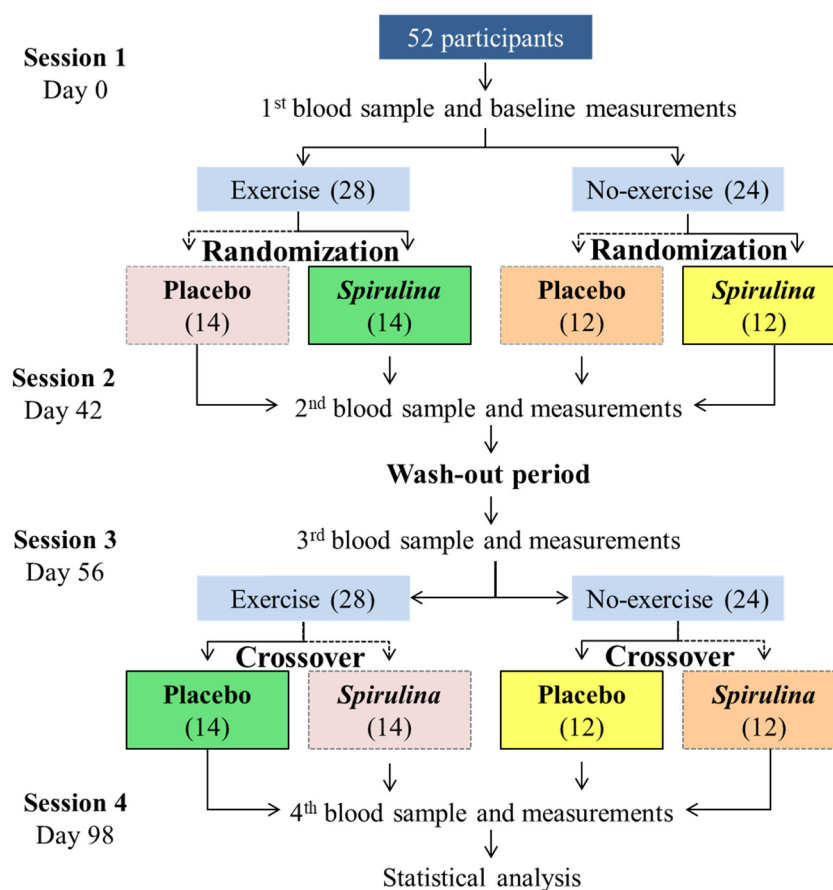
Session 1
Day 0

52 participants

1$^{st}$ blood sample and baseline measurements

Exercise (28)

No-exercise (24)

Randomization

Randomization

Placebo (14)

*Spirulina* (14)

Placebo (12)

*Spirulina* (12)

Session 2
Day 42

2$^{nd}$ blood sample and measurements

Wash-out period

Session 3
Day 56

3$^{rd}$ blood sample and measurements

Exercise (28)

No-exercise (24)

Crossover

Crossover

Placebo (14)

*Spirulina* (14)

Placebo (12)

*Spirulina* (12)

Session 4
Day 98

4$^{th}$ blood sample and measurements

Statistical analysis